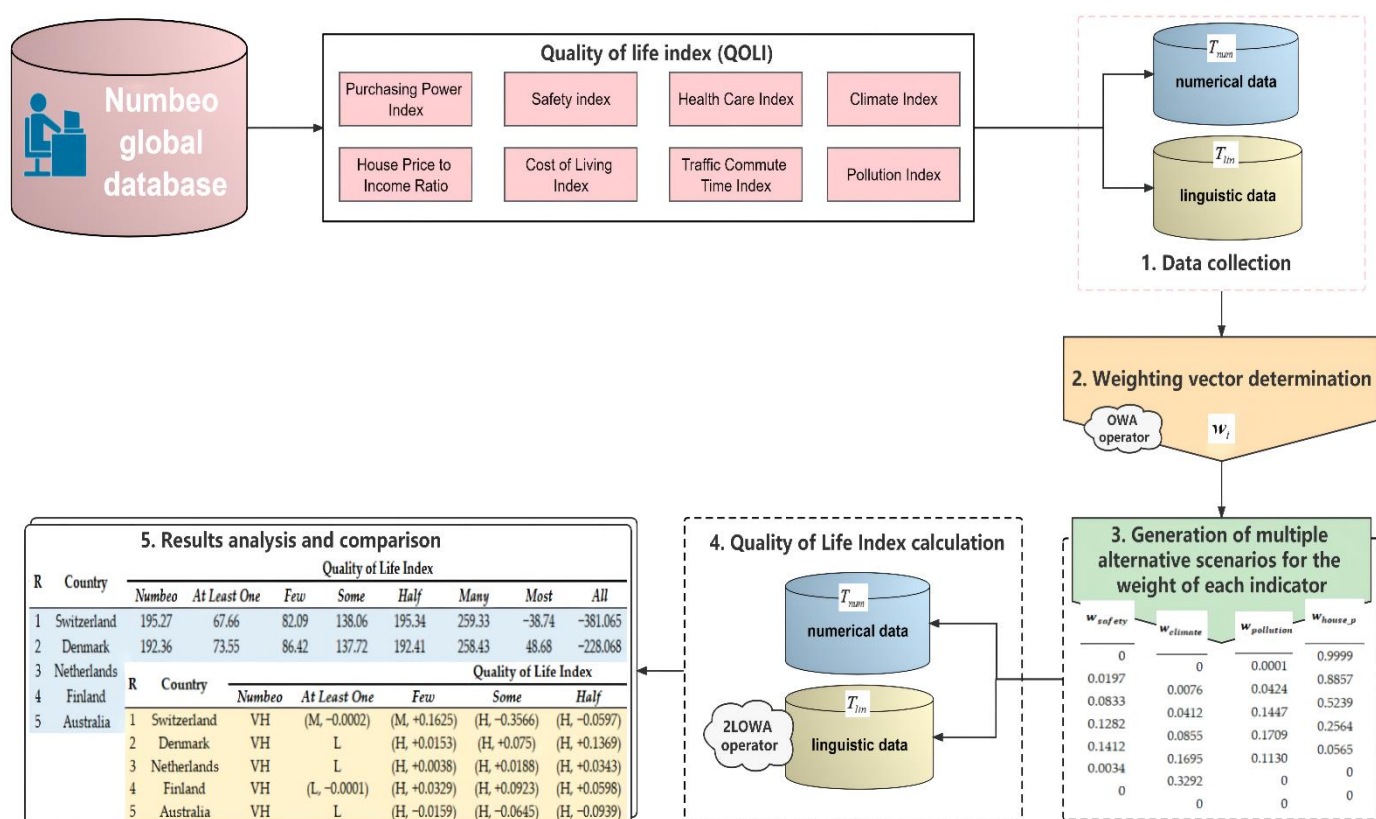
Numbeo global database

Quality of life index (QOLI)

Purchasing Power Index

Safety index

Health Care Index

Climate Index

House Price to Income Ratio

Cost of Living Index

Traffic Commute Time Index

Pollution Index

$T_{num}$ numerical data

$T_{lin}$ linguistic data

1. Data collection

2. Weighting vector determination

OWA operator

$w_i$

3. Generation of multiple alternative scenarios for the weight of each indicator

| $w_{safety}$ | $w_{climate}$ | $w_{pollution}$ | $w_{house\_p}$ |
|---|---|---|---|
| 0 | 0 | 0.0001 | 0.9999 |
| 0.0197 | 0.0076 | 0.0424 | 0.8857 |
| 0.0833 | 0.0412 | 0.1447 | 0.5239 |
| 0.1282 | 0.0855 | 0.1709 | 0.2564 |
| 0.1412 | 0.1695 | 0.1130 | 0.0565 |
| 0.0034 | 0.3292 | 0 | 0 |
| 0 | 0 | 0 | 0 |

4. Quality of Life Index calculation

$T_{num}$ numerical data

2LOWA operator

$T_{lin}$ linguistic data

5. Results analysis and comparison

| R | Country | Numbeo | At Least One | Few | Some | Half | Many | Most | All |
|---|---|---|---|---|---|---|---|---|---|
| | | Quality of Life Index | | | | | | | |
| 1 | Switzerland | 195.27 | 67.66 | 82.09 | 138.06 | 195.34 | 259.33 | −38.74 | −381.065 |
| 2 | Denmark | 192.36 | 73.55 | 86.42 | 137.72 | 192.41 | 258.43 | 48.68 | −228.068 |
| 3 | Netherlands | | | | | | | | |
| 4 | Finland | | | | | | | | |
| 5 | Australia | | | | | | | | |

| R | Country | Numbeo | At Least One | Few | Some | Half |
|---|---|---|---|---|---|---|
| | | Quality of Life Index | | | | |
| 1 | Switzerland | VH | (M, −0.0002) | (M, +0.1625) | (H, −0.3566) | (H, −0.0597) |
| 2 | Denmark | VH | L | (H, +0.0153) | (H, +0.075) | (H, +0.1369) |
| 3 | Netherlands | VH | L | (H, +0.0038) | (H, +0.0188) | (H, +0.0343) |
| 4 | Finland | VH | (L, −0.0001) | (H, +0.0329) | (H, +0.0923) | (H, +0.0598) |
| 5 | Australia | VH | L | (H, −0.0159) | (H, −0.0645) | (H, −0.0939) |